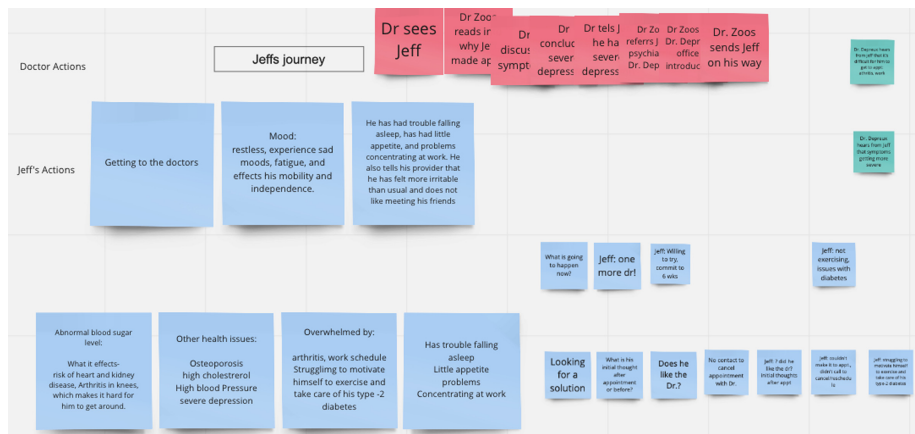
Doctor Actions

Jeffs journey

Dr sees Jeff

Dr Zoos reads in why Je made ap

Dr discu sympt

Dr conclu sever depress

Dr tels J he ha sever depress

Dr Zo refers J psychia Dr. Dep

Dr Zoos Dr. Depr office introduc

Dr. Zoos sends Jeff on his way

Dr. Depress hears from Jeff that it's difficult for him to get to appt. activity, work

Jeff's Actions

Getting to the doctors

Mood: restless, experience sad moods, fatigue, and effects his mobility and independence.

He has had trouble falling asleep, has had little appetite, and problems concentrating at work. He also tells his provider that he has felt more irritable than usual and does not like meeting his friends

Dr. Depress hears from Jeff that symptoms getting more severe

What is going to happen now?

Jeff: one more dr!

Jeff: Willing to try, commit to 6 wks

Jeff: not exercising, issues with diabetes

Abnormal blood sugar level:

What it effects- risk of heart and kidney disease, Arthritis in knees, which makes it hard for him to get around.

Other health issues:

Osteoporosis
high cholestrerol
High blood Pressure
severe depression

Overwhelmed by:

arthritis, work schedule Strugglimg to motivate himself to exercise and take care of his type -2 diabetes

Has trouble falling asleep
Little appetite problems
Concentrating at work

Looking for a solution

What is his initial thought after appointment or before?

Does he like the Dr.?

No contact to cancel appointment with Dr.

Jeff: ? did he like the dr? Initial thoughts after appt

Jeff couldnt make it to appt, didn't call to cancel/reschedule

Jeff struggling to motivate himself to exercise and take care of his type-2 diabetes